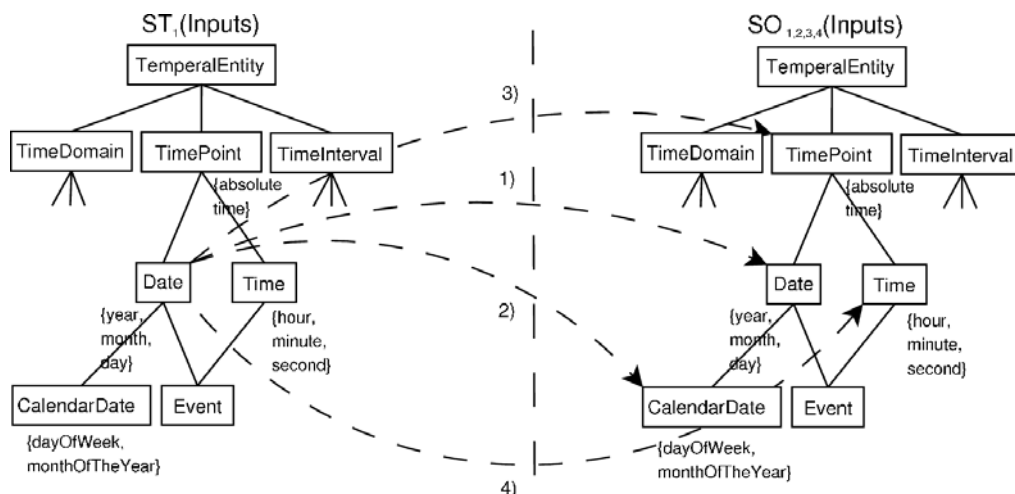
$ST_1$(Inputs)

TemperalEntity

TimeDomain

TimePoint

TimeInterval

{absolute time}

Date

Time

{year, month, day}

{hour, minute, second}

CalendarDate

Event

{dayOfWeek, monthOfTheYear}

3)

1)

2)

4)

$SO_{1,2,3,4}$(Inputs)

TemperalEntity

TimeDomain

TimePoint

TimeInterval

{absolute time}

Date

Time

{year, month, day}

{hour, minute, second}

CalendarDate

Event

{dayOfWeek, monthOfTheYear}